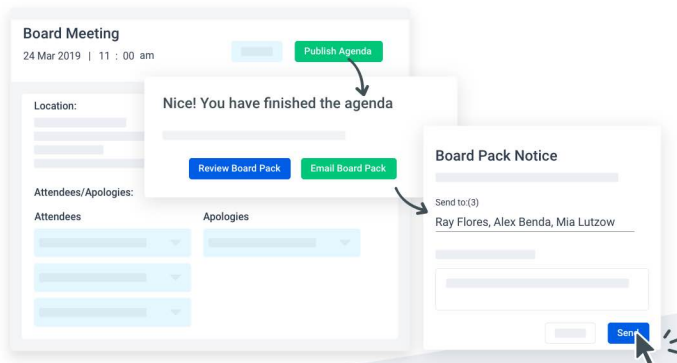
Board Meeting

24 Mar 2019 | 11 : 00 am

Publish Agenda

Location:

Nice! You have finished the agenda

Review Board Pack

Email Board Pack

Attendees/Apologies:

Attendees

Apologies

Board Pack Notice

Send to:(3)

Ray Flores, Alex Benda, Mia Lutzow

Send